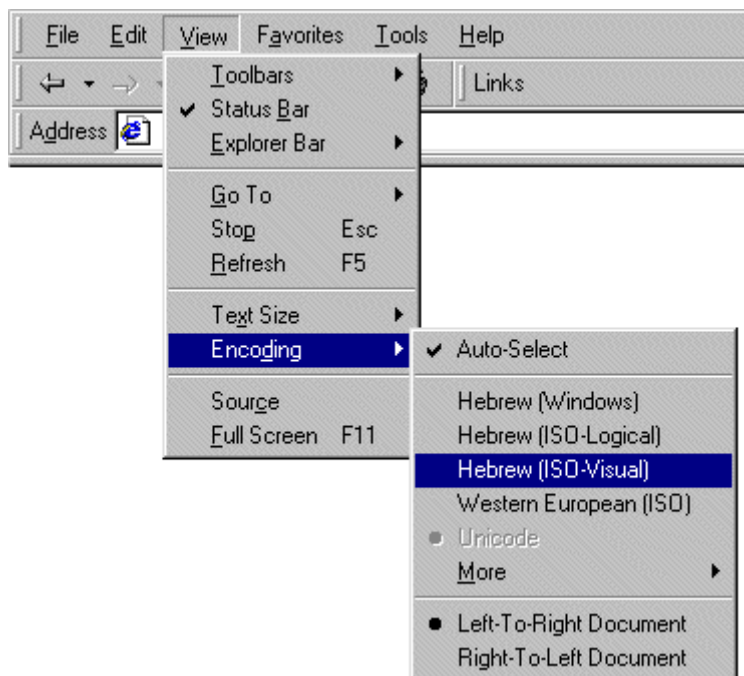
File Edit View Favorites Tools Help

Links

Address

Toolbars
Status Bar
Explorer Bar

Go To
Stop Esc
Refresh F5

Text Size
Encoding

Source
Full Screen F11

Auto-Select

Hebrew (Windows)
Hebrew (ISO-Logical)
Hebrew (ISO-Visual)
Western European (ISO)
Unicode
More

Left-To-Right Document
Right-To-Left Document